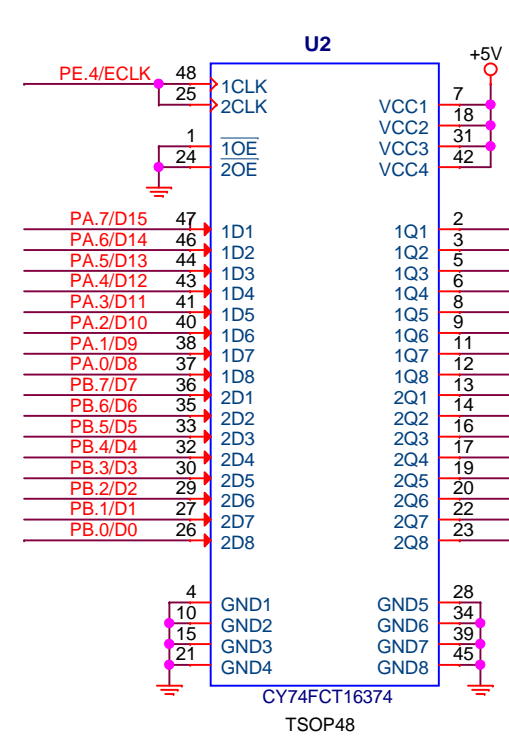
U2

+5V

PE.4/ECLK 48 1CLK
25 2CLK
1 $\overline{1OE}$
24 $\overline{2OE}$

VCC1 7
VCC2 18
VCC3 31
VCC4 42

PA.7/D15 47 1D1
PA.6/D14 46 1D2
PA.5/D13 44 1D3
PA.4/D12 43 1D4
PA.3/D11 41 1D5
PA.2/D10 40 1D6
PA.1/D9 38 1D7
PA.0/D8 37 1D8
PB.7/D7 36 2D1
PB.6/D6 35 2D2
PB.5/D5 33 2D3
PB.4/D4 32 2D4
PB.3/D3 30 2D5
PB.2/D2 29 2D6
PB.1/D1 27 2D7
PB.0/D0 26 2D8

1Q1 2
1Q2 3
1Q3 5
1Q4 6
1Q5 8
1Q6 9
1Q7 11
1Q8 12
2Q1 13
2Q2 14
2Q3 16
2Q4 17
2Q5 19
2Q6 20
2Q7 22
2Q8 23

4 GND1
10 GND2
15 GND3
21 GND4

GND5 28
GND6 34
GND7 39
GND8 45

CY74FCT16374
TSOP48